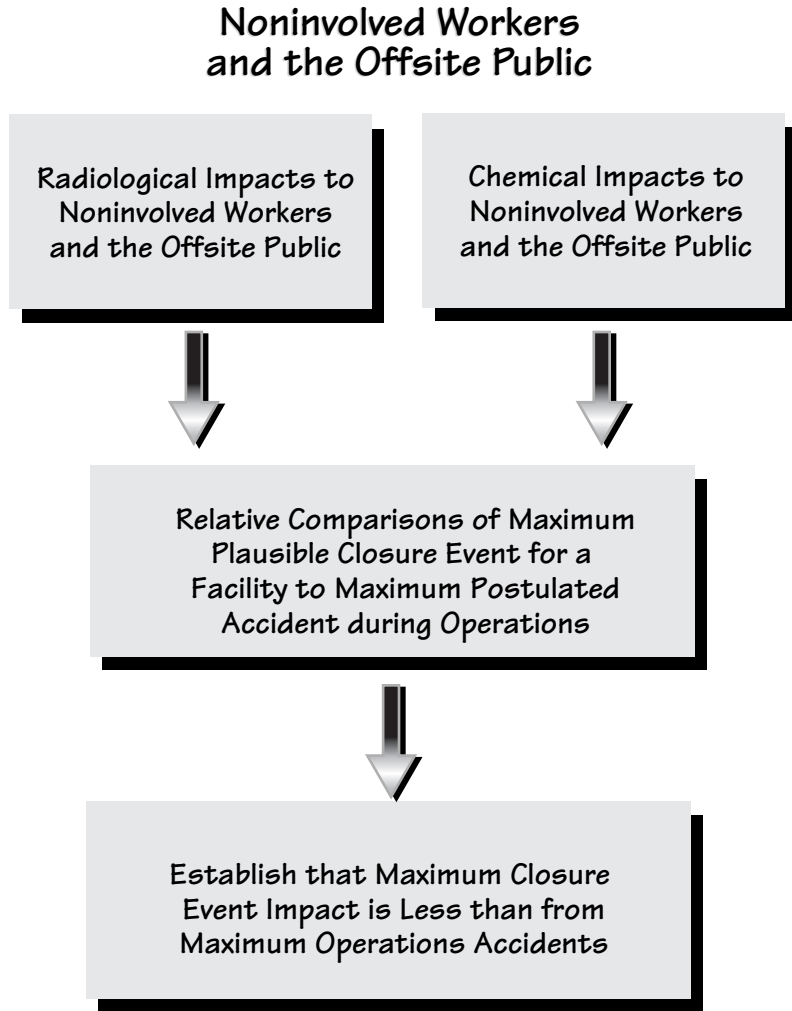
Noninvolved Workers and the Offsite Public

Radiological Impacts to Noninvolved Workers and the Offsite Public

Chemical Impacts to Noninvolved Workers and the Offsite Public

Relative Comparisons of Maximum Plausible Closure Event for a Facility to Maximum Postulated Accident during Operations

Establish that Maximum Closure Event Impact is Less than from Maximum Operations Accidents